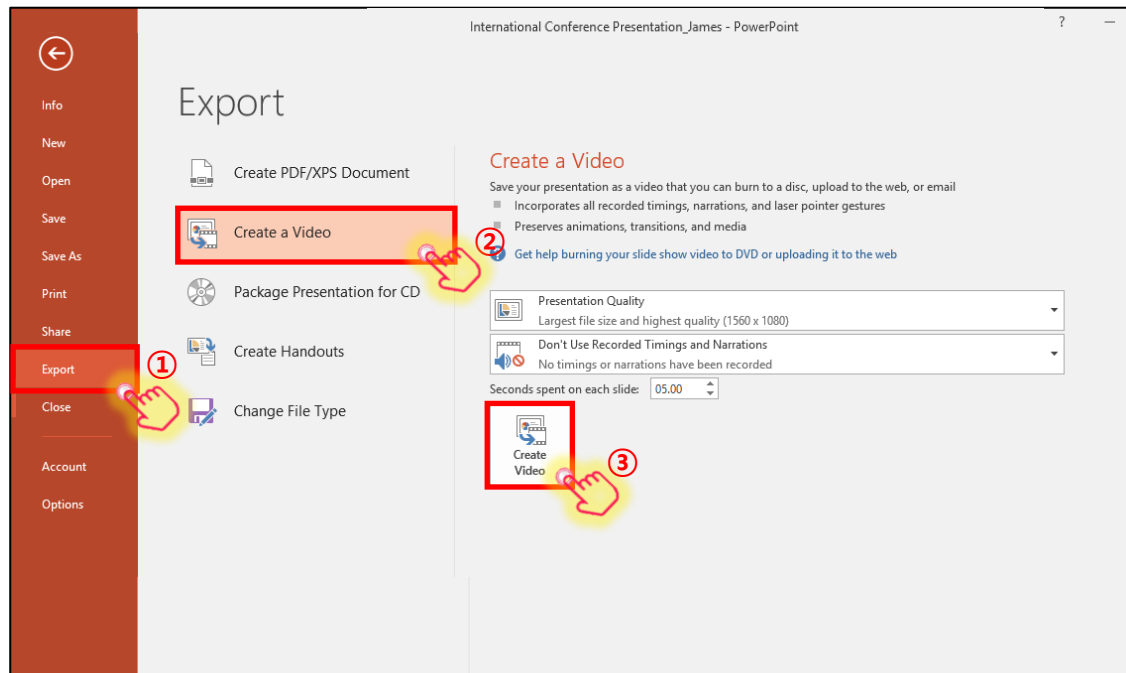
International Conference Presentation_James - PowerPoint

?

Info
New
Open
Save
Save As
Print
Share
Export
Close
Account
Options

Export

Create PDF/XPS Document
Create a Video
Package Presentation for CD
Create Handouts
Change File Type

①
②
③

Create a Video

Save your presentation as a video that you can burn to a disc, upload to the web, or email

Incorporates all recorded timings, narrations, and laser pointer gestures

Preserves animations, transitions, and media

Get help burning your slide show video to DVD or uploading it to the web

Presentation Quality
Largest file size and highest quality (1560 x 1080)

Don't Use Recorded Timings and Narrations
No timings or narrations have been recorded

Seconds spent on each slide: 05.00

Create Video